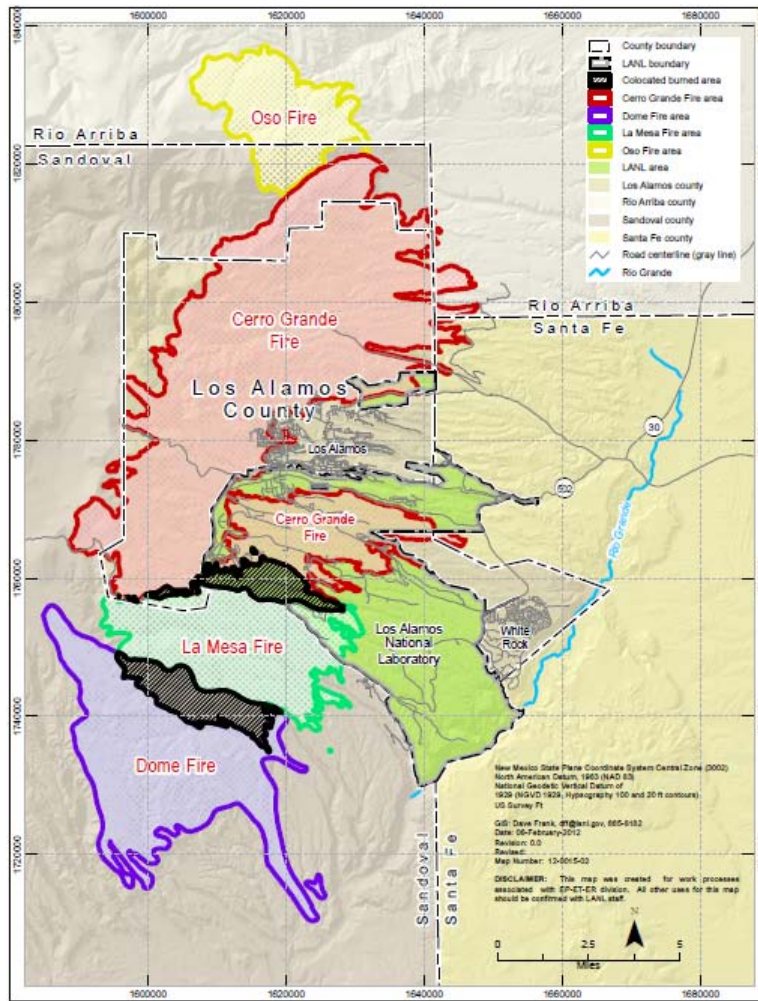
1600000 1620000 1640000 1660000 1680000

1840000 1820000 1800000 1780000 1760000 1740000 1720000

County boundary
LANL boundary
Colocated burned area
Cerro Grande Fire area
Dome Fire area
La Mesa Fire area
Oso Fire area
LANL area
Los Alamos county
Rio Arriba county
Sandoval county
Santa Fe county
Road centerline (gray line)
Rio Grande

Oso Fire

Rio Arriba
Sandoval

Rio Arriba
Santa Fe

Cerro Grande Fire

Los Alamos County

Los Alamos

30

502

Rio Grande

Cerro Grande Fire

Los Alamos National Laboratory

White Rock

La Mesa Fire

Dome Fire

Sandoval
Santa Fe

New Mexico State Plane Coordinate System Central Zone (3002)
North American Datum, 1983 (NAD 83)
National Geodetic Vertical Datum of 1929 (NGVD 1929), Hypsography 100 and 20 ft contours)
US Survey Ft

GIS: Dave Frank, dff@lanl.gov, 665-6182
Date: 06-February-2012
Revision: 0.0
Revised:
Map Number: 12-0015-02

DISCLAIMER: This map was created for work processes associated with EP-ET-ER division. All other uses for this map should be confirmed with LANL staff.

N

0 2.5 5
Miles